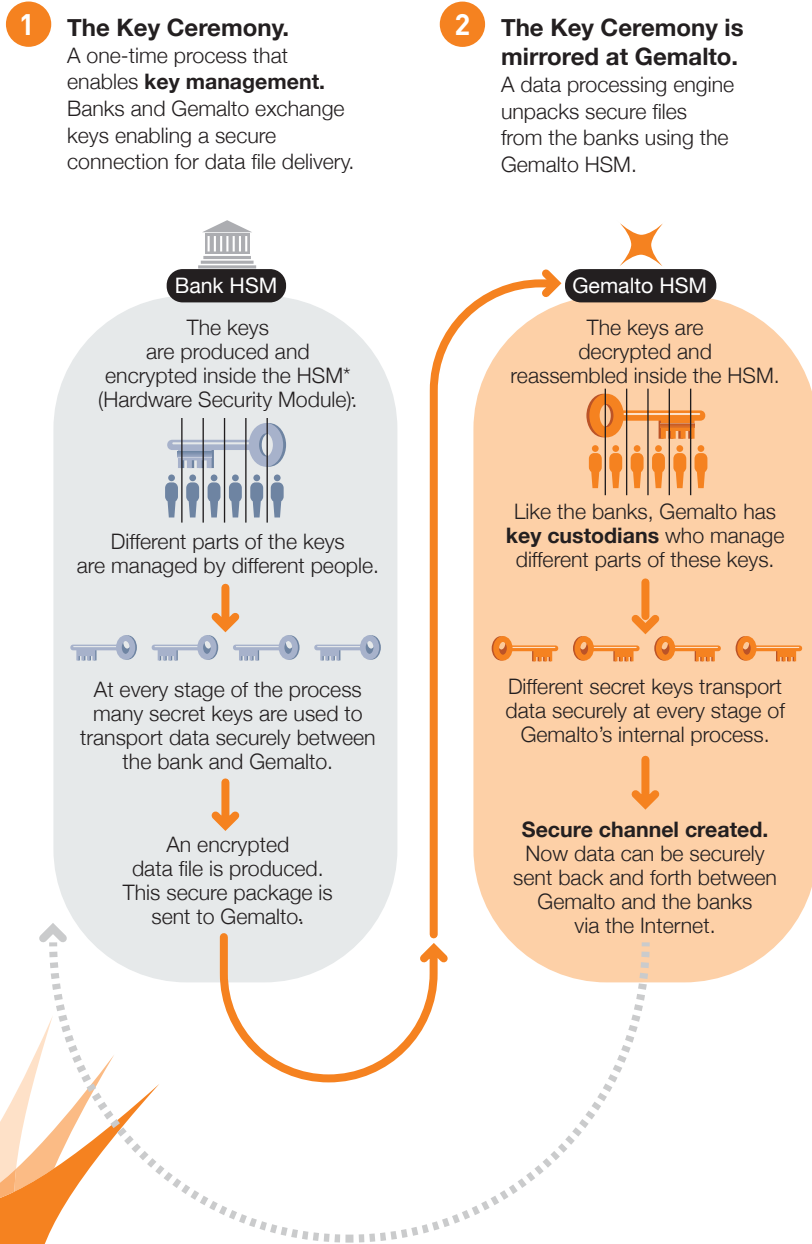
1

**The Key Ceremony.**
A one-time process that enables **key management.** Banks and Gemalto exchange keys enabling a secure connection for data file delivery.

2

**The Key Ceremony is mirrored at Gemalto.**
A data processing engine unpacks secure files from the banks using the Gemalto HSM.

Bank HSM

The keys are produced and encrypted inside the HSM* (Hardware Security Module):

Different parts of the keys are managed by different people.

At every stage of the process many secret keys are used to transport data securely between the bank and Gemalto.

An encrypted data file is produced. This secure package is sent to Gemalto.

Gemalto HSM

The keys are decrypted and reassembled inside the HSM.

Like the banks, Gemalto has **key custodians** who manage different parts of these keys.

Different secret keys transport data securely at every stage of Gemalto's internal process.

**Secure channel created.**
Now data can be securely sent back and forth between Gemalto and the banks via the Internet.